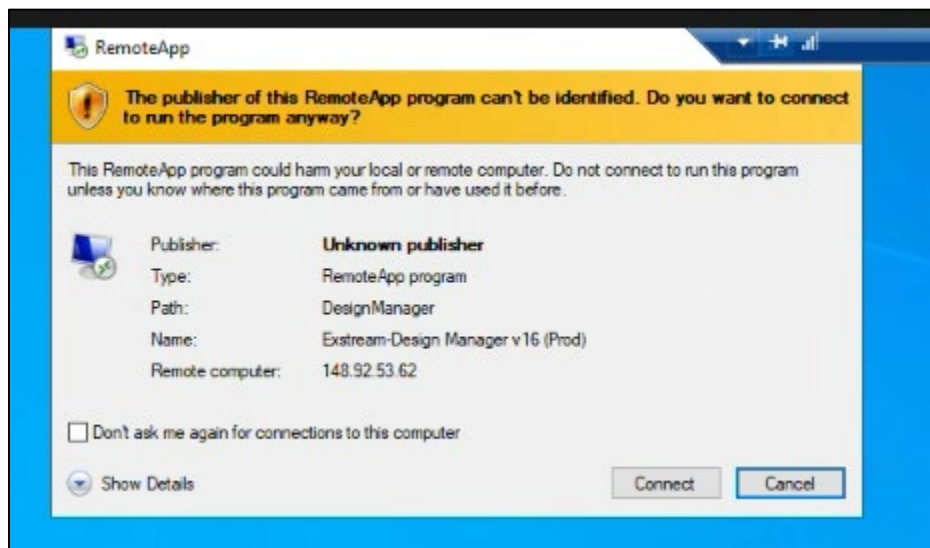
RemoteApp

The publisher of this RemoteApp program can't be identified. Do you want to connect to run the program anyway?

This RemoteApp program could harm your local or remote computer. Do not connect to run this program unless you know where this program came from or have used it before.

| | |
|---|---|
| Publisher: | Unknown publisher |
| Type: | RemoteApp program |
| Path: | DesignManager |
| Name: | Exstream-Design Manager v16 (Prod) |
| Remote computer: | 148.92.53.62 |

Don't ask me again for connections to this computer

Show Details

Connect

Cancel